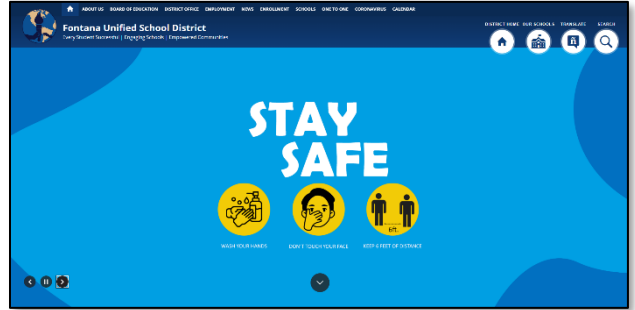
ABOUT US BOARD OF EDUCATION DISTRICT OFFICE EMPLOYMENT NEWS ENROLLMENT SCHOOLS ONE TO ONE CORONAVIRUS CALENDAR

Fontana Unified School District
Every Student Succeeds | Engaging Schools | Empowered Communities

DISTRICT HOME OUR SCHOOLS TRANSLATE SEARCH

STAY SAFE

WASH YOUR HANDS

DON'T TOUCH YOUR FACE

KEEP 6 FEET OF DISTANCE

6ft